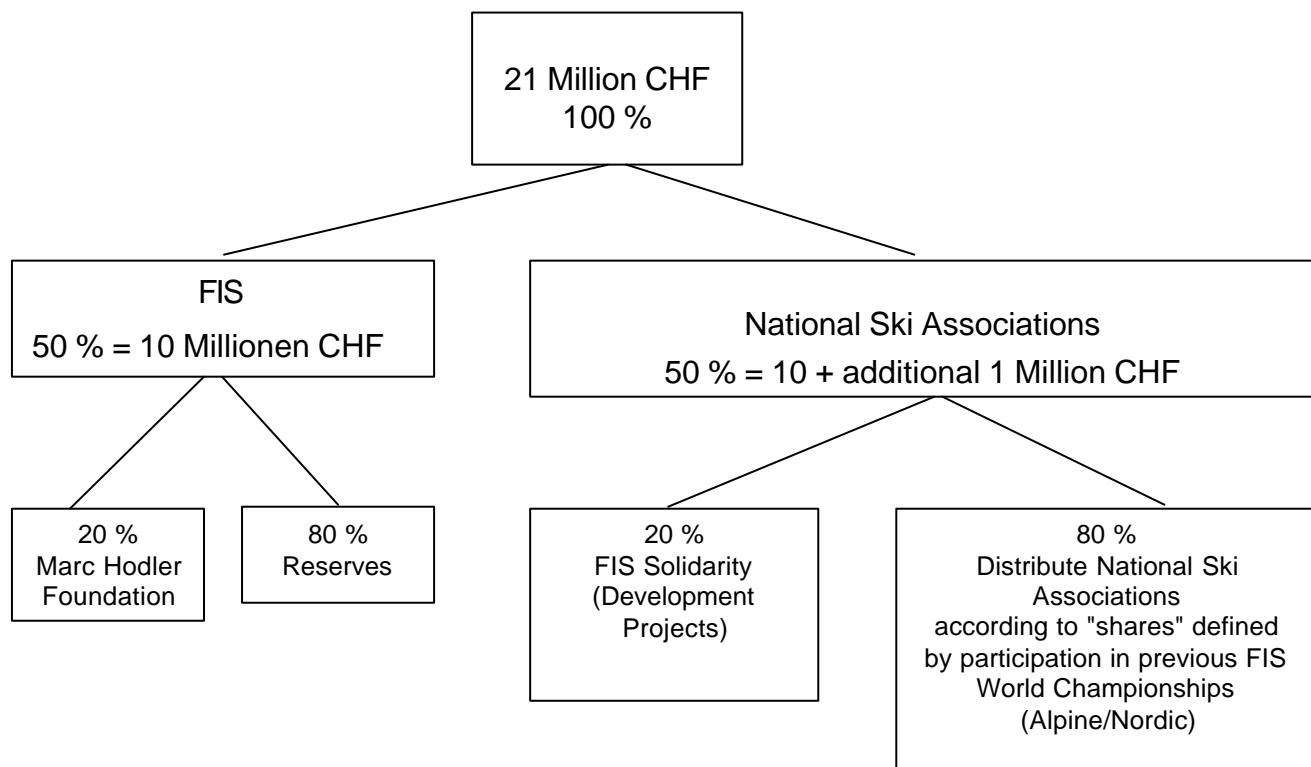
21 Million CHF
100 %

FIS
50 % = 10 Millionen CHF

National Ski Associations
50 % = 10 + additional 1 Million CHF

20 %
Marc Hodler Foundation

80 %
Reserves

20 %
FIS Solidarity (Development Projects)

80 %
Distribute National Ski Associations according to "shares" defined by participation in previous FIS World Championships (Alpine/Nordic)